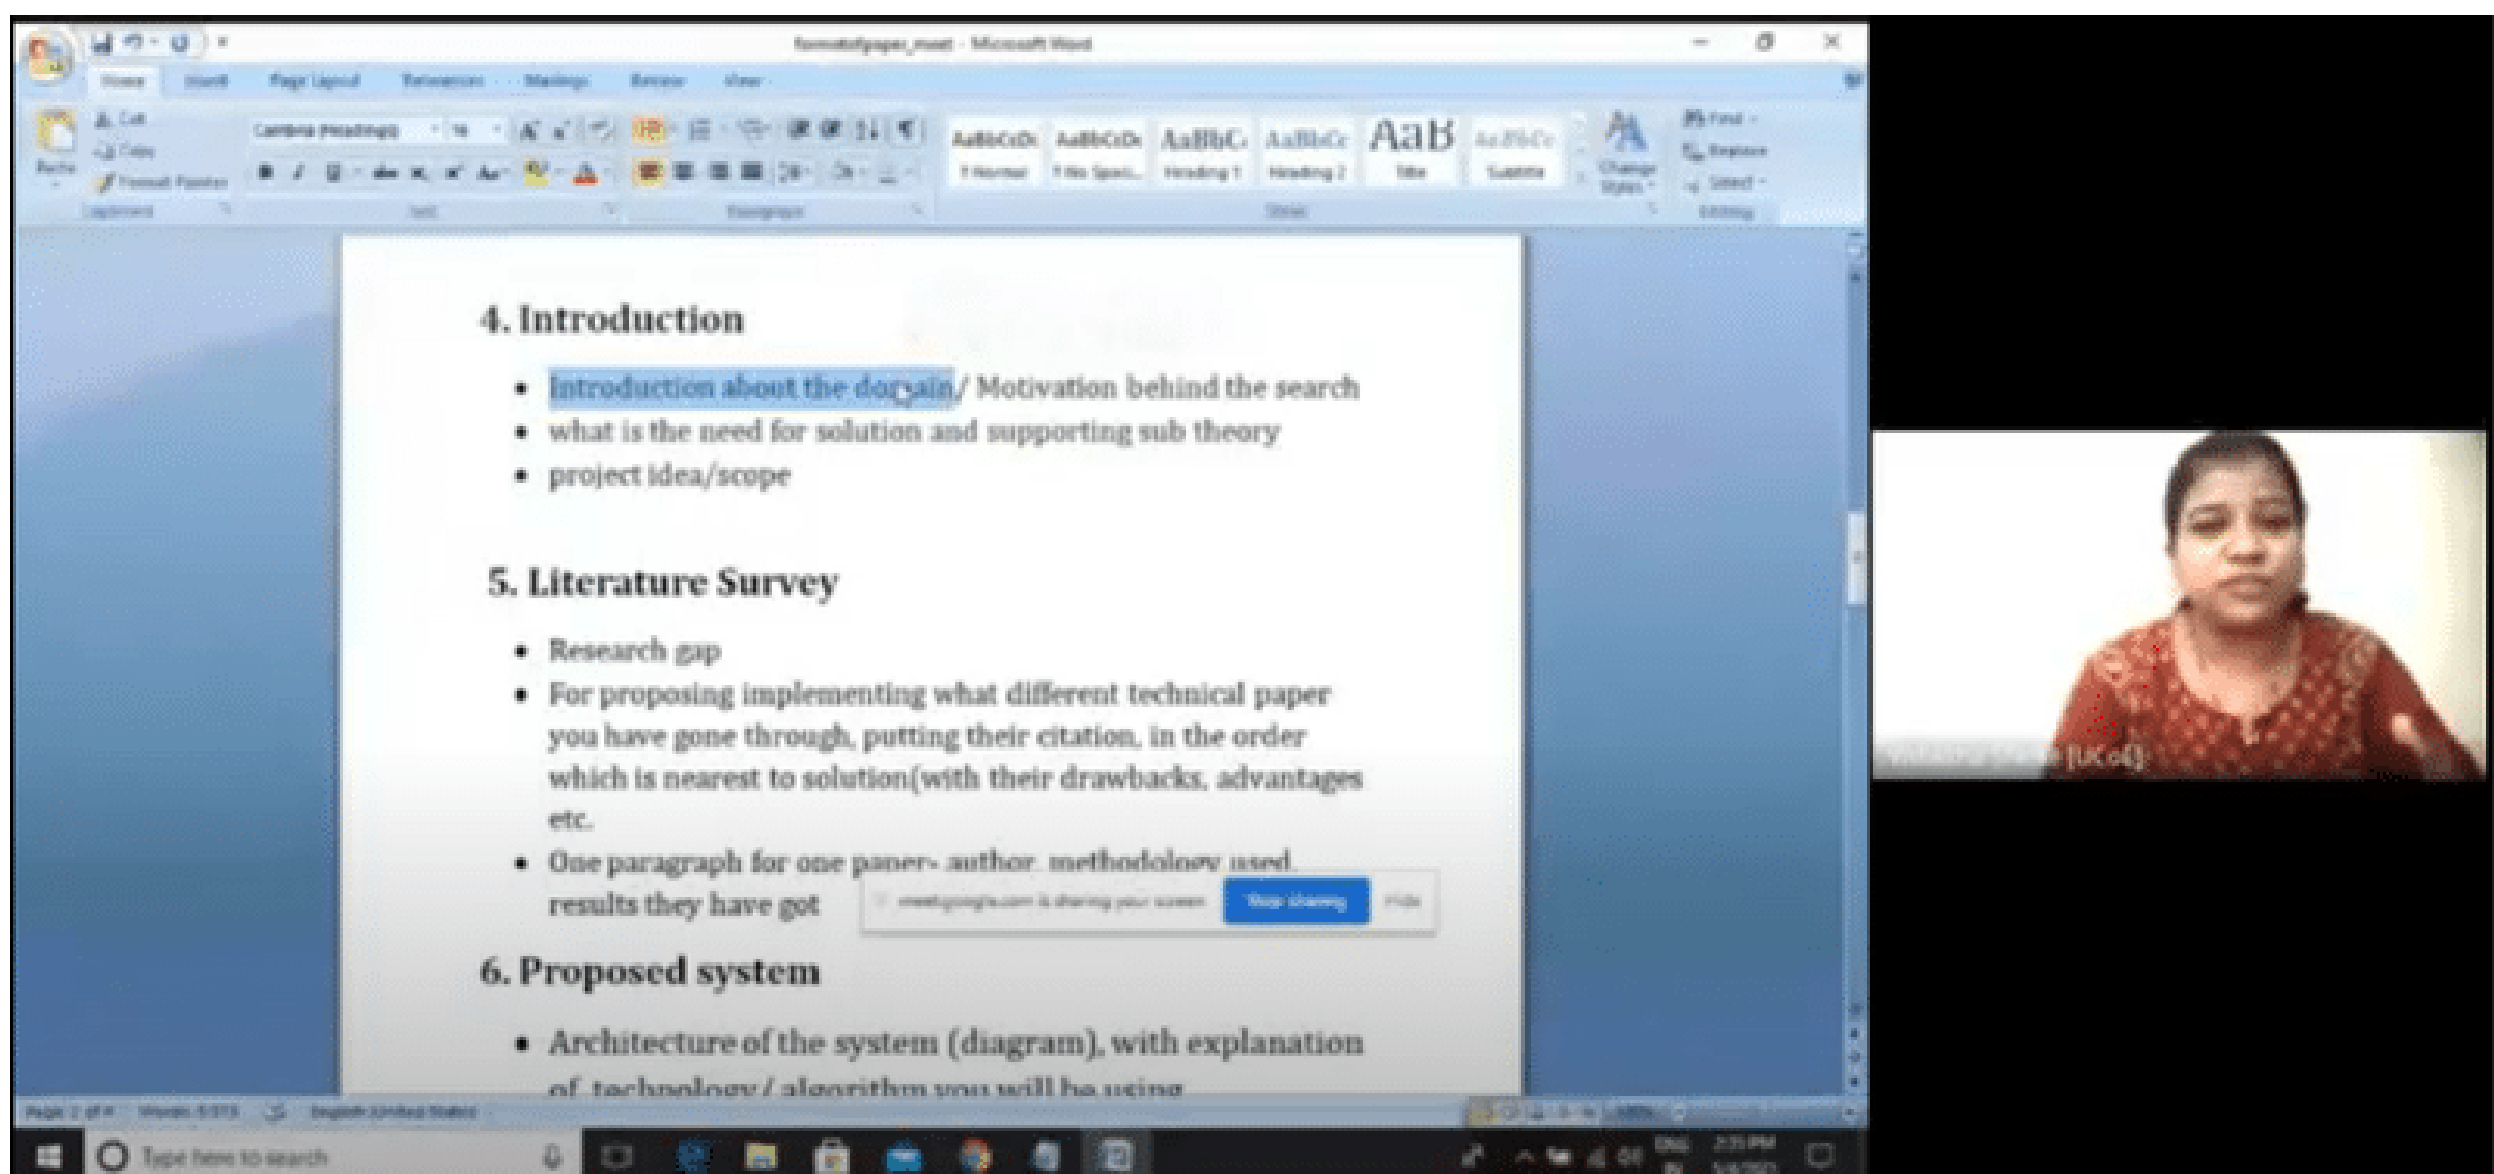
formatofpaper_meet - Microsoft Word

Home Insert Page Layout References Mailings Review View

Cut Copy Format Painter Paste

Cambria (Headings) 16

AaBbCcDc AaBbCcDc AaBbC AaBbCc AaB AaBbCc
1 Normal 1 No Spaci... Heading 1 Heading 2 Title Subtitle

Change Styles

Find Replace Select

Clipboard Font Paragraph Styles Editing

4. Introduction

- Introduction about the domain/ Motivation behind the search
- what is the need for solution and supporting sub theory
- project idea/scope

5. Literature Survey

- Research gap
- For proposing implementing what different technical paper you have gone through, putting their citation, in the order which is nearest to solution(with their drawbacks, advantages etc.
- One paragraph for one paper- author, methodology used, results they have got

meet.google.com is sharing your screen. Stop sharing Hide

6. Proposed system

- Architecture of the system (diagram), with explanation of technology / algorithm you will be using

Page 2 of 4 Words: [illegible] English (United States)

Type here to search

(UCoE)